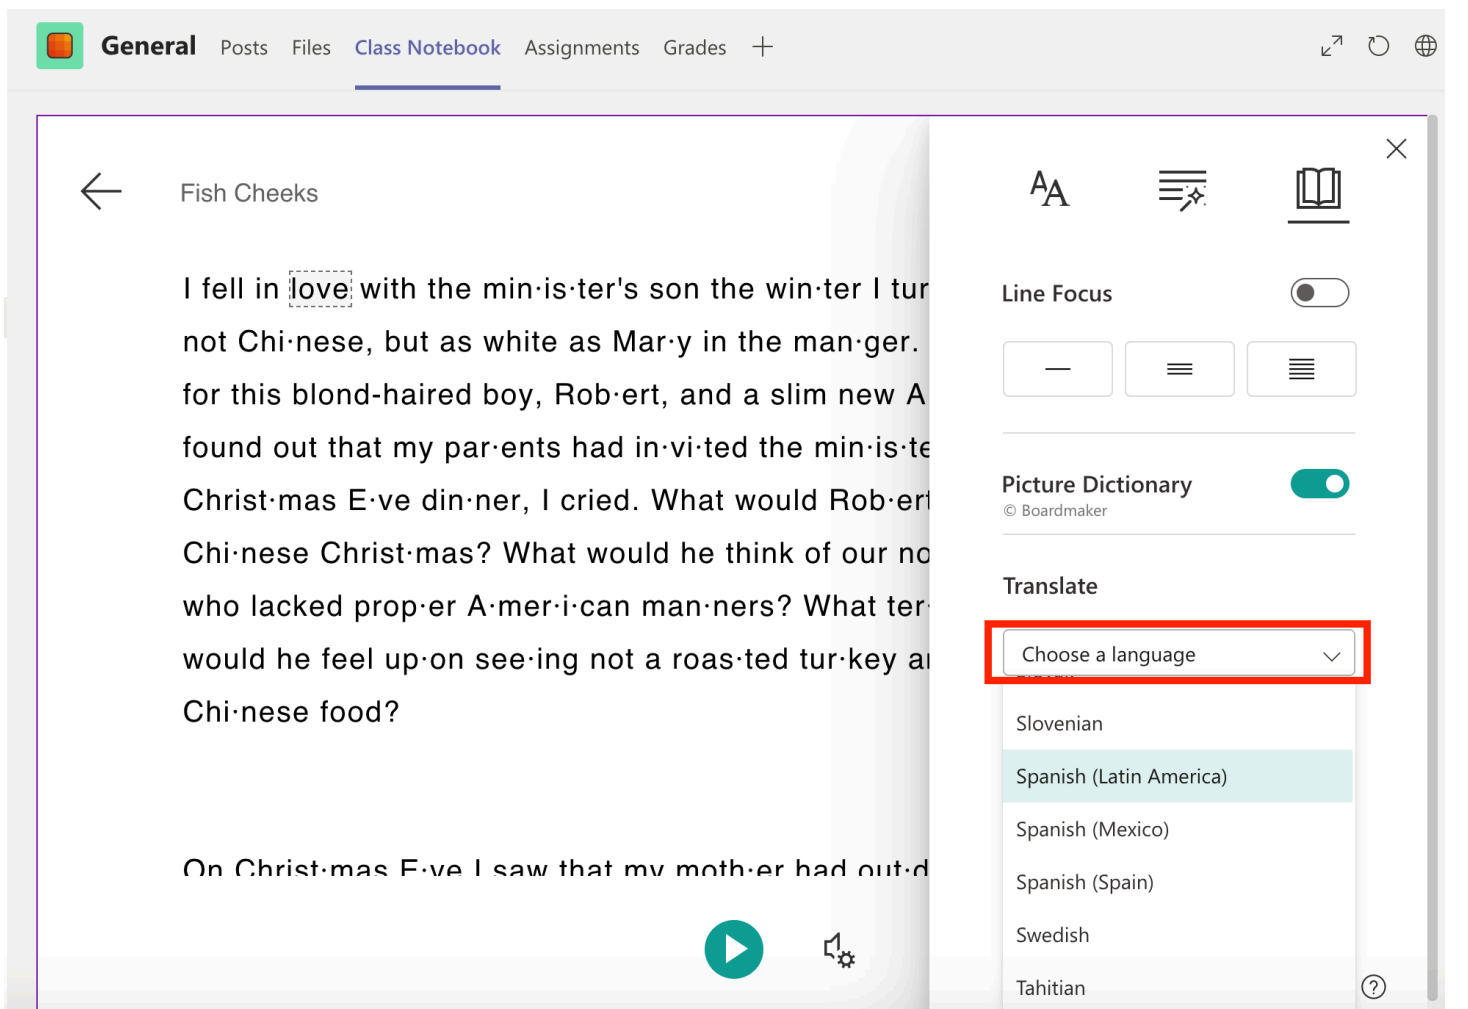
General Posts Files Class Notebook Assignments Grades +

Fish Cheeks

I fell in love with the min·is·ter's son the win·ter I tur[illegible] not Chi·nese, but as white as Mar·y in the man·ger. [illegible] for this blond-haired boy, Rob·ert, and a slim new A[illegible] found out that my par·ents had in·vi·ted the min·is·te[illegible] Christ·mas E·ve din·ner, I cried. What would Rob·ert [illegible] Chi·nese Christ·mas? What would he think of our no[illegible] who lacked prop·er A·mer·i·can man·ners? What ter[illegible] would he feel up·on see·ing not a roas·ted tur·key a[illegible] Chi·nese food?

On Christ·mas E·ve I saw that my moth·er had out·d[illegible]

Line Focus

Picture Dictionary
© Boardmaker

Translate

Choose a language

Slovenian
Spanish (Latin America)
Spanish (Mexico)
Spanish (Spain)
Swedish
Tahitian

?